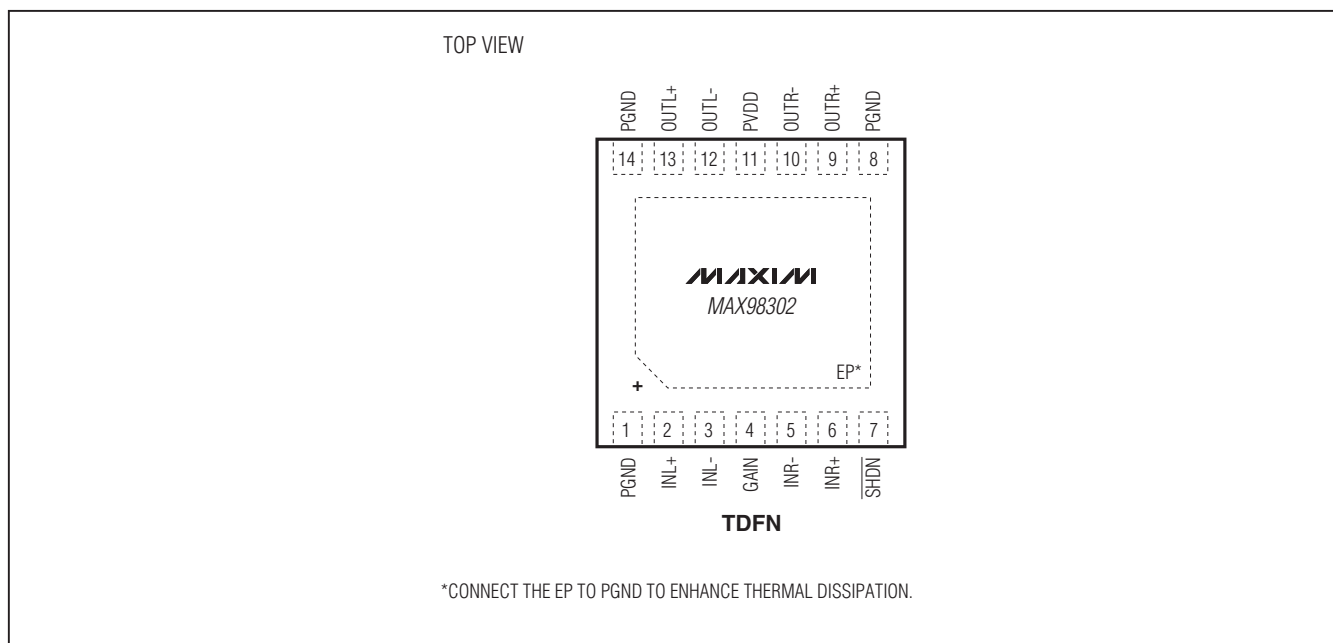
TOP VIEW

PGND OUTL+ OUTL- PVDD OUTR- OUTR+ PGND

14 13 12 11 10 9 8

MAXIM
MAX98302

EP*

+

1 2 3 4 5 6 7

PGND INL+ INL- GAIN INR- INR+ $\overline{SHDN}$

TDFN

*CONNECT THE EP TO PGND TO ENHANCE THERMAL DISSIPATION.